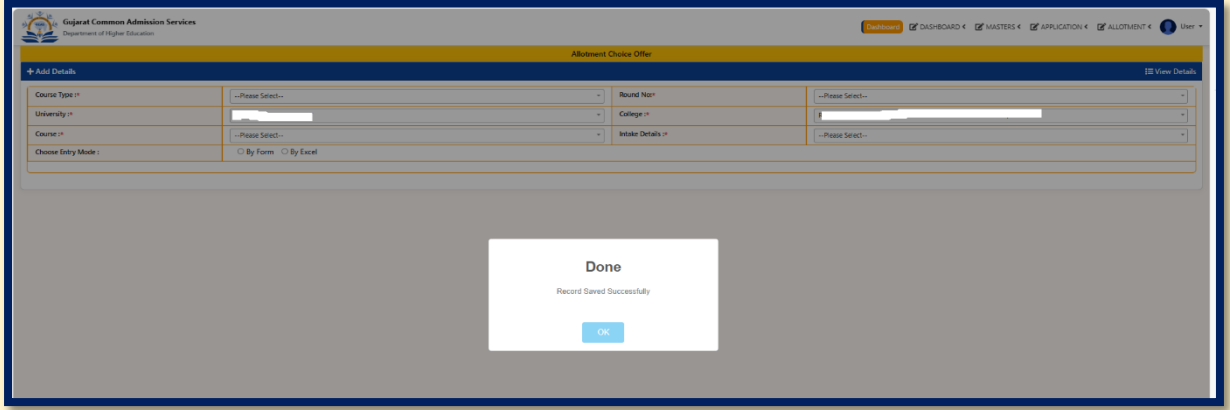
Gujarat Common Admission Services
Department of Higher Education

Dashboard DASHBOARD MASTERS APPLICATION ALLOTMENT User

Allotment Choice Offer

+ Add Details

View Details

| Course Type :* | --Please Select-- | Round No:* | --Please Select-- |
|---|---|---|---|
| University :* | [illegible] | College :* | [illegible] |
| Course :* | --Please Select-- | Intake Details :* | --Please Select-- |
| Choose Entry Mode : | By Form By Excel | | |

Done

Record Saved Successfully

OK